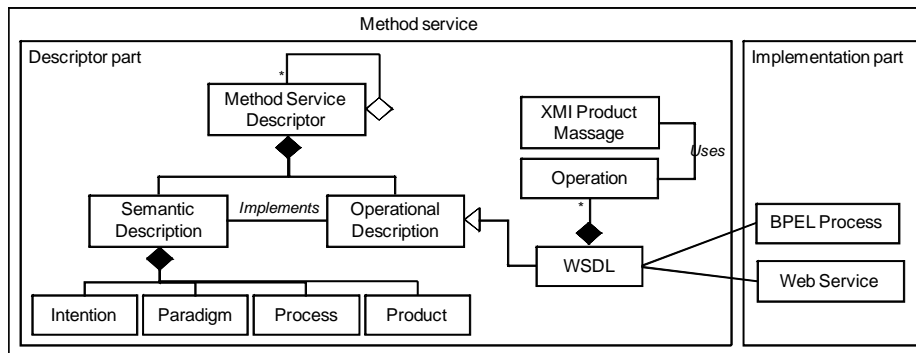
Method service

Descriptor part

Implementation part

*

Method Service Descriptor

XMI Product Massage

Uses

Operation

*

Semantic Description

Implements

Operational Description

BPEL Process

WSDL

Web Service

Intention

Paradigm

Process

Product